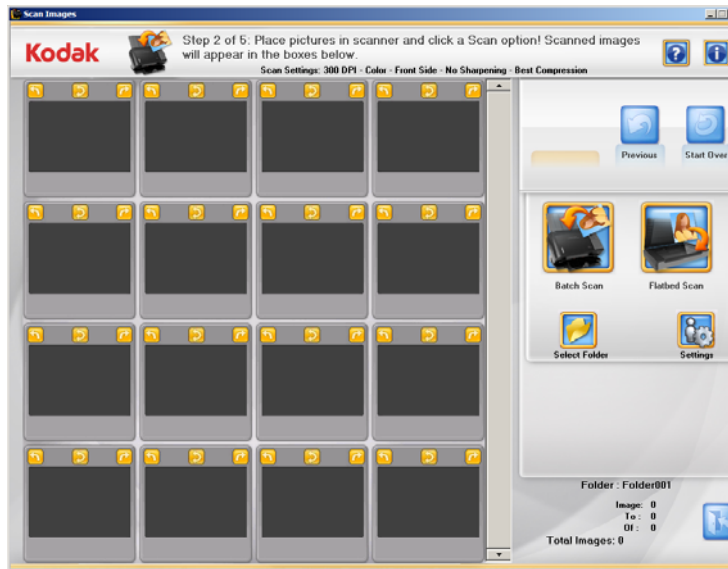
Scan Images

Kodak

Step 2 of 6: Place pictures in scanner and click a Scan option! Scanned images will appear in the boxes below.

Scan Settings: 300 DPI - Color - Front Side - No Sharpening - Best Compression

Previous

Start Over

Batch Scan

Flatbed Scan

Select Folder

Settings

Folder : Folder001

Image: 0
To : 0
Of : 0

Total Images: 0